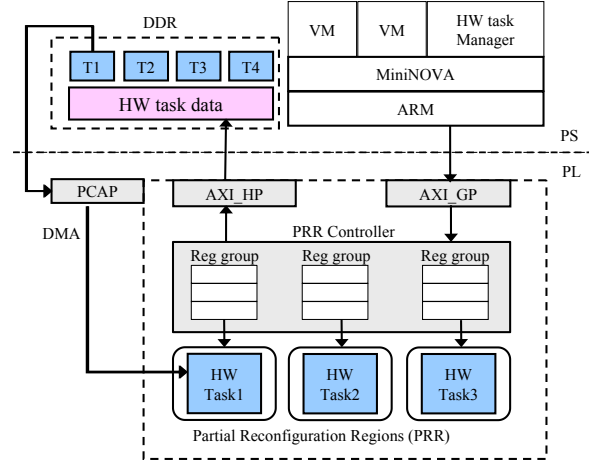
DDR

T1 T2 T3 T4

HW task data

VM | VM | HW task Manager

MiniNOVA

ARM

PS

PL

PCAP

AXI_HP

AXI_GP

DMA

PRR Controller

Reg group

Reg group

Reg group

HW Task1

HW Task2

HW Task3

Partial Reconfiguration Regions (PRR)